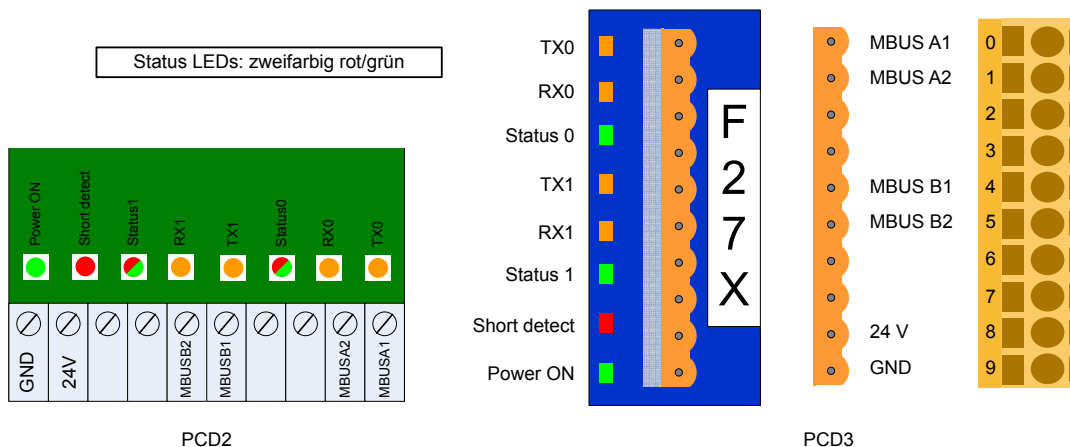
Status LEDs: zweifarbig rot/grün

Power ON
Short detect
Status1
RX1
TX1
Status0
RX0
TX0

GND
24V
MBUSB2
MBUSB1
MBUSA2
MBUSA1

PCD2

TX0
RX0
Status 0
TX1
RX1
Status 1
Short detect
Power ON

F
2
7
X

MBUS A1
MBUS A2
MBUS B1
MBUS B2
24 V
GND

0
1
2
3
4
5
6
7
8
9

PCD3